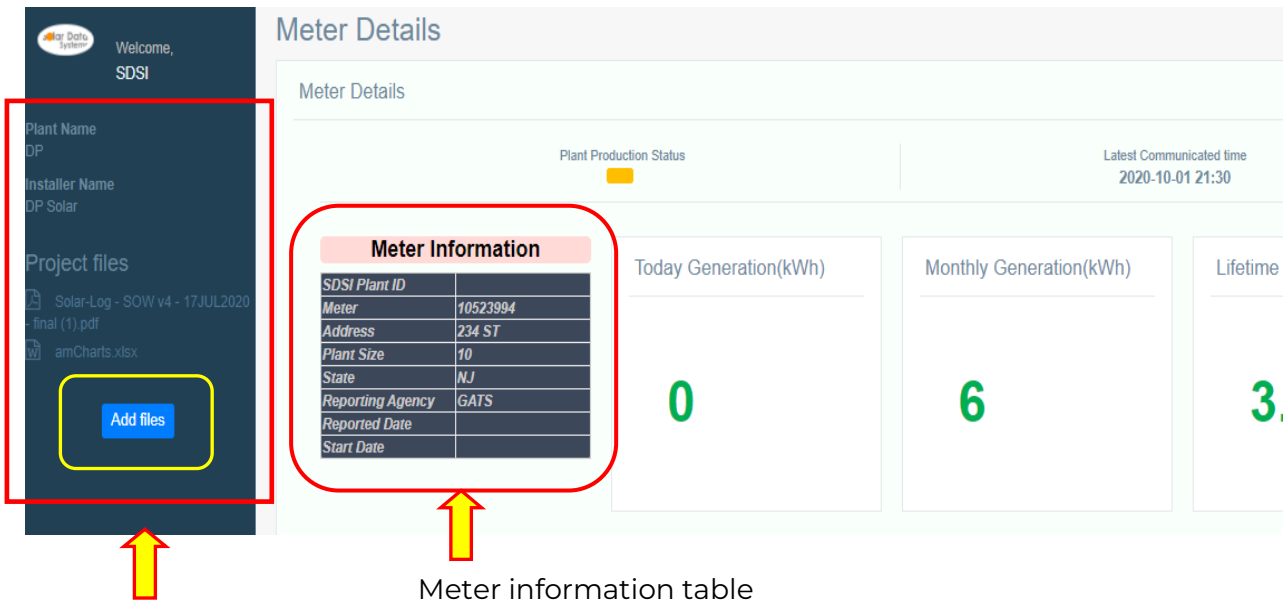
Solar Data Systems

Welcome,
SDSI

Plant Name
DP

Installer Name
DP Solar

Project files

Solar-Log - SOW v4 - 17JUL2020 - final (1).pdf

amCharts.xlsx

Add files

Meter Details

Meter Details

Plant Production Status

Latest Communicated time
2020-10-01 21:30

Meter Information

| SDSI Plant ID | |
|---|---|
| Meter | 10523994 |
| Address | 234 ST |
| Plant Size | 10 |
| State | NJ |
| Reporting Agency | GATS |
| Reported Date | |
| Start Date | |

Today Generation(kWh)
0

Monthly Generation(kWh)
6

Lifetime
3,

Meter information table